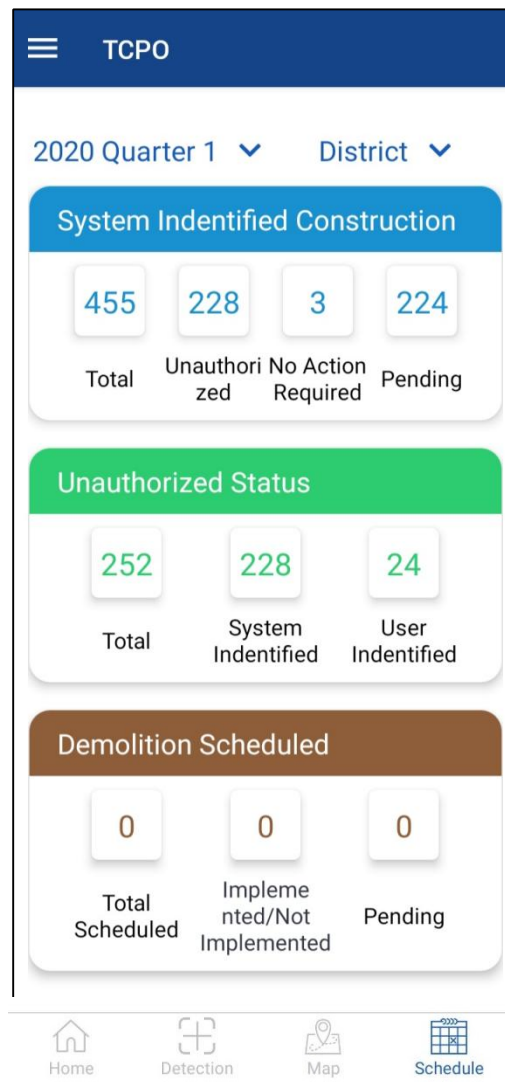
TCPO

2020 Quarter 1 District

System Indentified Construction

455 Total

228 Unauthorized

3 No Action Required

224 Pending

Unauthorized Status

252 Total

228 System Indentified

24 User Indentified

Demolition Scheduled

0 Total Scheduled

0 Implemented/Not Implemented

0 Pending

Home Detection Map Schedule